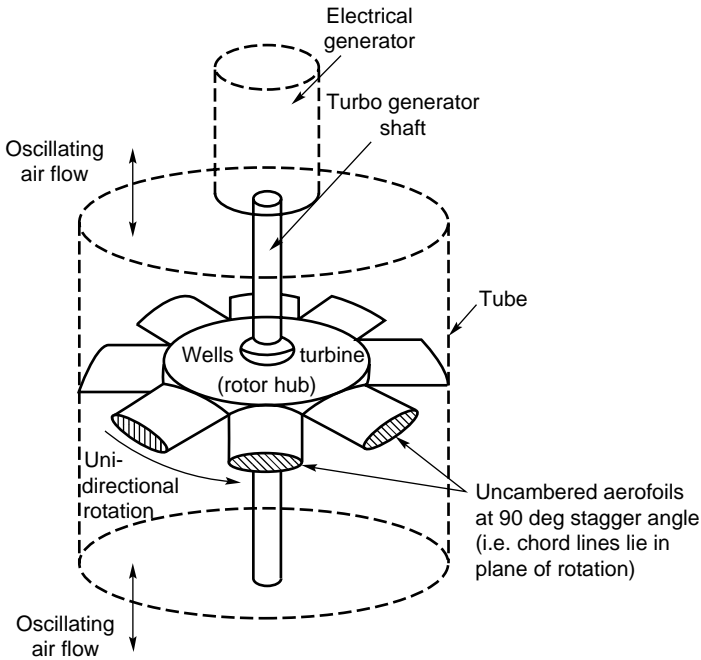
Electrical generator

Turbo generator shaft

Oscillating air flow

Tube

Wells turbine (rotor hub)

Unidirectional rotation

Uncambered aerofoils at 90 deg stagger angle (i.e. chord lines lie in plane of rotation)

Oscillating air flow